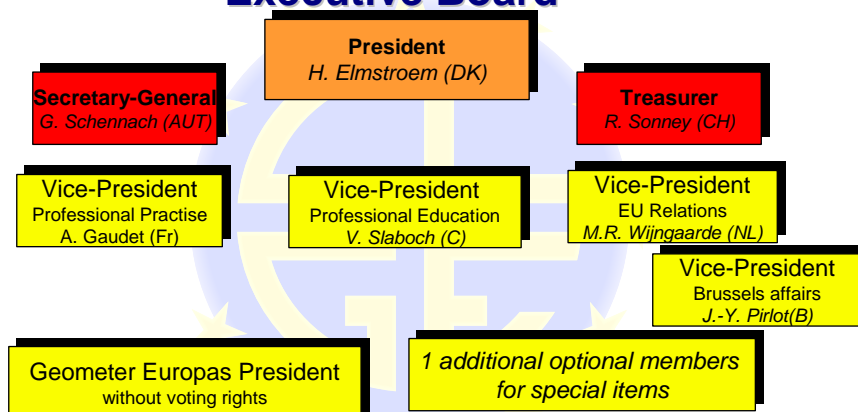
Executive Board

President
H. Elmstroem (DK)

Secretary-General
G. Schennach (AUT)

Treasurer
R. Sonney (CH)

Vice-President
Professional Practise
A. Gaudet (Fr)

Vice-President
Professional Education
V. Slaboch (C)

Vice-President
EU Relations
M.R. Wijngaarde (NL)

Vice-President
Brussels affairs
J.-Y. Pirlot(B)

Geometer Europas President
without voting rights

1 additional optional members
for special items